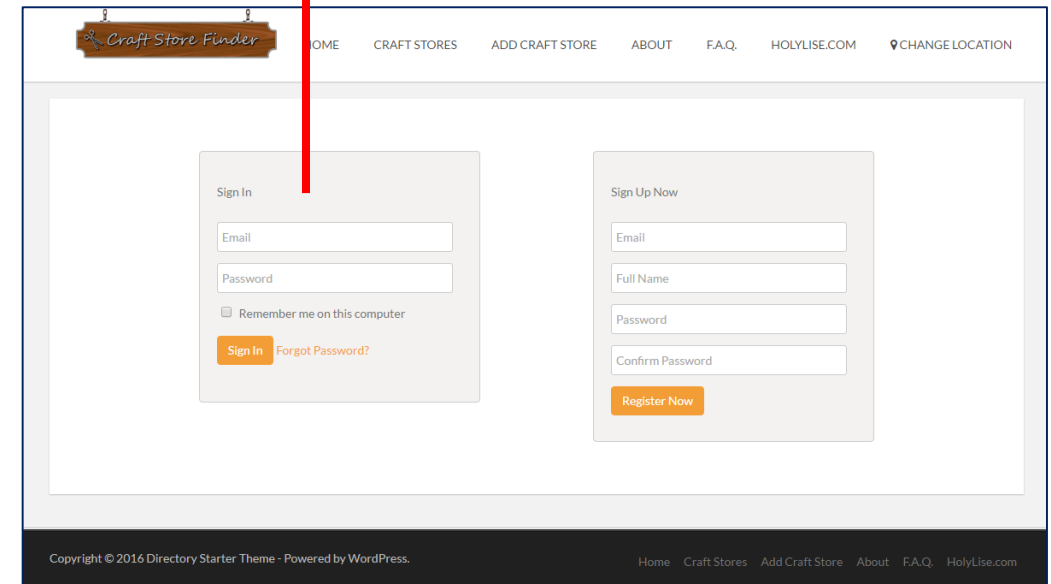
Craft Store Finder

HOME CRAFT STORES ADD CRAFT STORE ABOUT F.A.Q. HOLYLISE.COM CHANGE LOCATION

Sign In

Email

Password

Remember me on this computer

Sign In Forgot Password?

Sign Up Now

Email

Full Name

Password

Confirm Password

Register Now

Copyright © 2016 Directory Starter Theme - Powered by WordPress.

Home Craft Stores Add Craft Store About F.A.Q. HolyLise.com